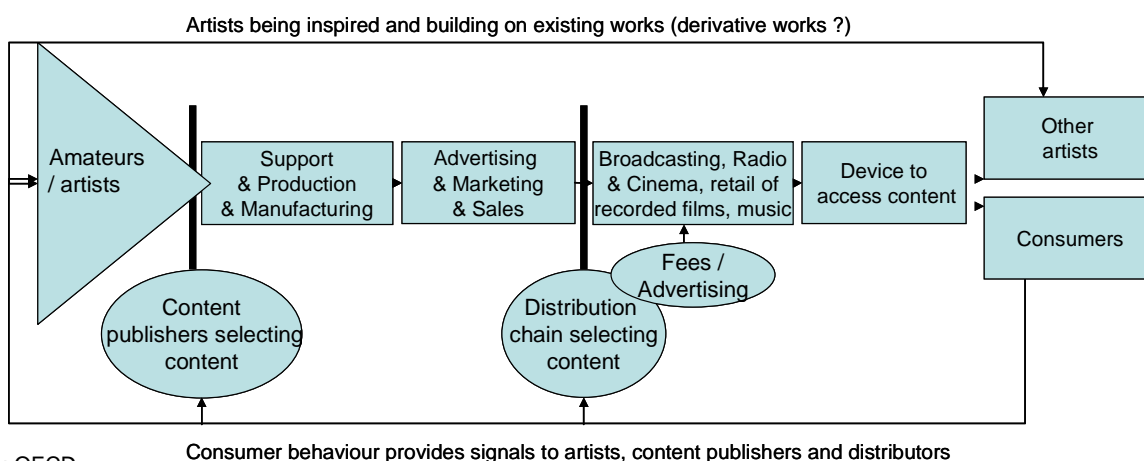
Artists being inspired and building on existing works (derivative works ?)

Amateurs / artists

Support & Production & Manufacturing

Advertising & Marketing & Sales

Broadcasting, Radio & Cinema, retail of recorded films, music

Device to access content

Other artists

Consumers

Fees / Advertising

Content publishers selecting content

Distribution chain selecting content

Consumer behaviour provides signals to artists, content publishers and distributors

OECD